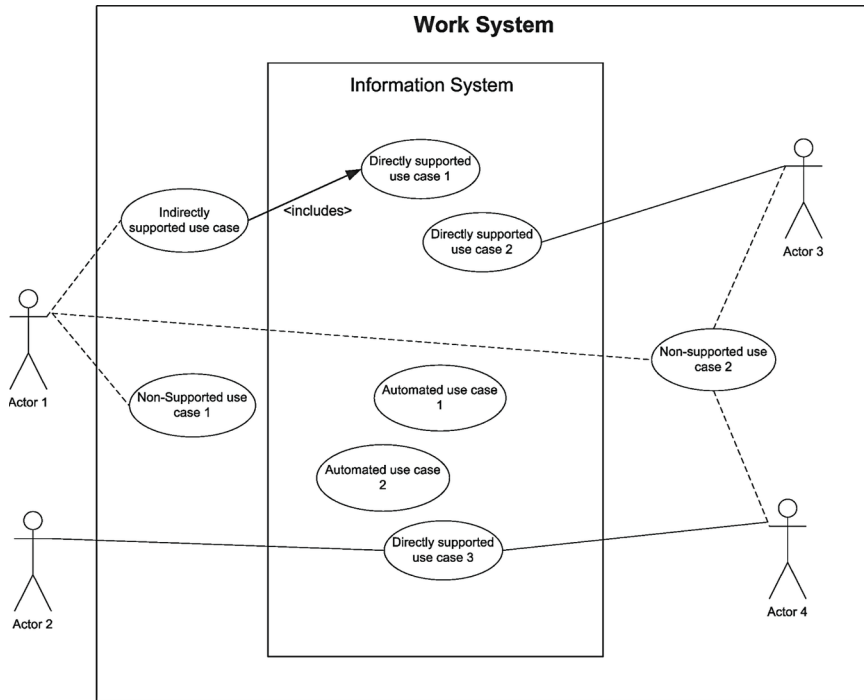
Work System

Information System

Directly supported use case 1

Indirectly supported use case

<includes>

Directly supported use case 2

Actor 3

Actor 1

Non-supported use case 2

Non-Supported use case 1

Automated use case 1

Automated use case 2

Directly supported use case 3

Actor 2

Actor 4